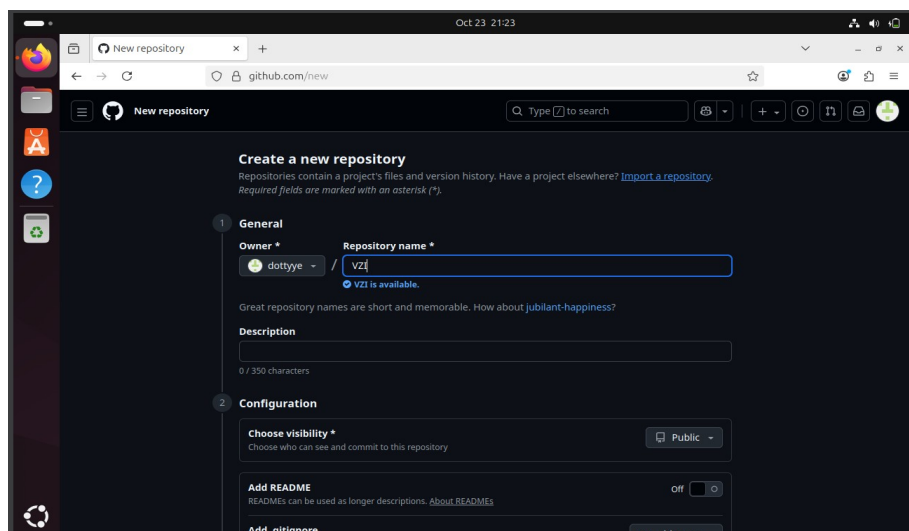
Oct 23 21:23

New repository

github.com/new

New repository

Type / to search

Create a new repository

Repositories contain a project's files and version history. Have a project elsewhere? Import a repository.

Required fields are marked with an asterisk (*).

1 General

Owner *

dottyye

/

Repository name *

VZI

VZI is available.

Great repository names are short and memorable. How about jubilant-happiness?

Description

0 / 350 characters

2 Configuration

Choose visibility *

Choose who can see and commit to this repository

Public

Add README

READMEs can be used as longer descriptions. About READMEs

Off

Add .gitignore